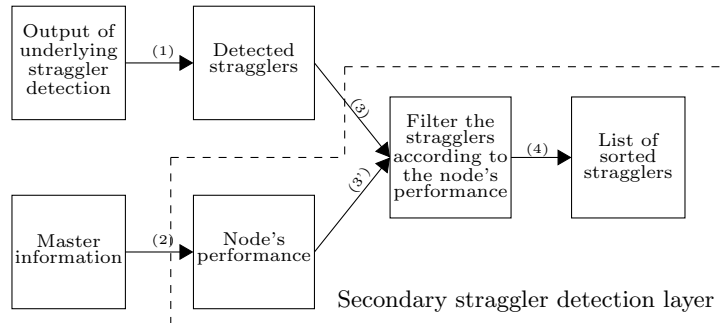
Output of underlying straggler detection

(1)

Detected stragglers

(3)

Filter the stragglers according to the node's performance

(4)

List of sorted stragglers

Master information

(2)

Node's performance

(3')

Secondary straggler detection layer